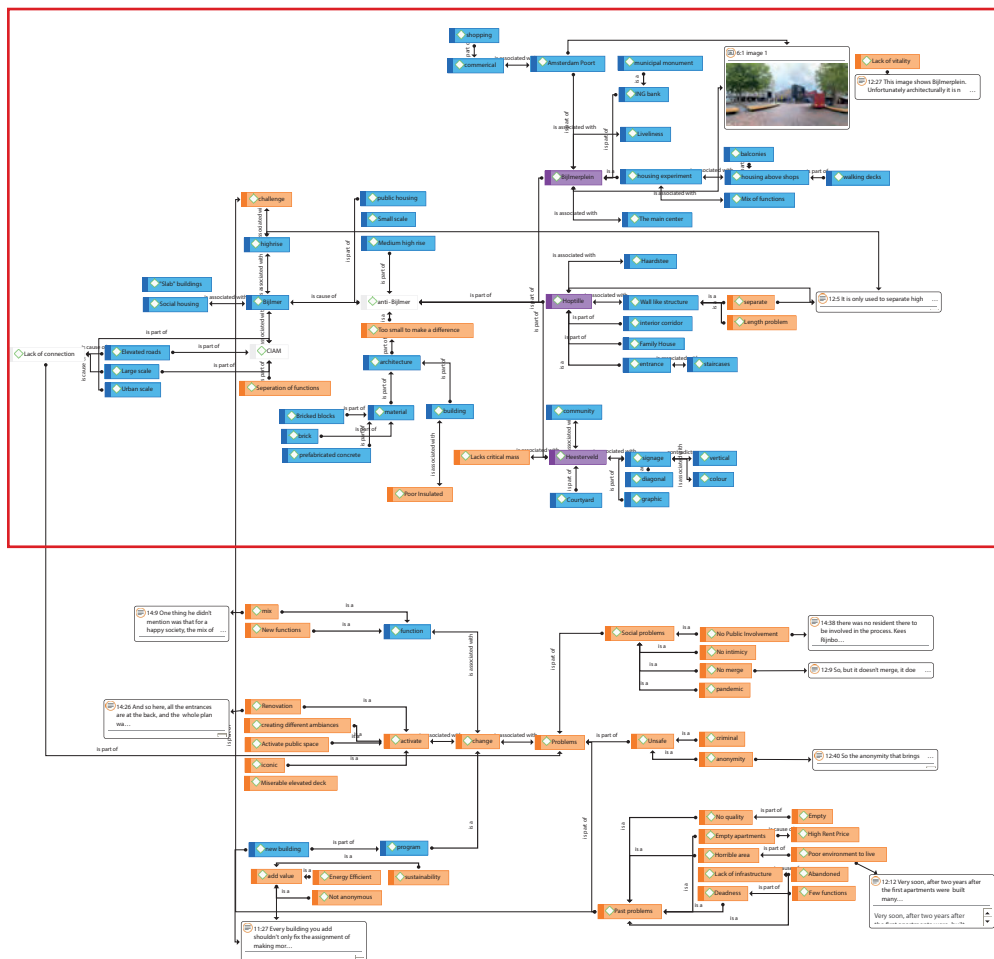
shopping
is part of
commercial
is associated with
Amsterdam Poort
municipal monument
6:1 image 1
Lack of vitality
12:27 This image shows Bijlmerplein. Unfortunately architecturally it is n...
ING bank
is part of
Liveliness
is associated with
is part of
Bijlmerplein
housing experiment
balconies
housing above shops
is part of
walking decks
is associated with
Mix of functions
is associated with
The main center
challenge
public housing
Small scale
is associated with
highrise
Medium high rise
is part of
is associated with
Haardstee
"Slab" buildings
is associated with
Social housing
Bijlmer
is cause of
anti-Bijlmer
is part of
Hoptille
is associated with
Wall like structure
is a
separate
12:5 It is only used to separate high ...
Length problem
is part of
interior corridor
is part of
Too small to make a difference
is part of
Family House
is part of
is associated with
Lack of connection
is cause of
Elevated roads
is part of
CIAM
is a
entrance
is associated with
staircases
is cause
Large scale
is part of
architecture
Urban scale
Separation of functions
is part of
Bricked blocks
is part of
material
building
community
brick
is part of
prefabricated concrete
is associated with
Lacks critical mass
is associated with
Heesterveld
is associated with
signage
is associated with
vertical
diagonal
colour
is part of
Courtyard
graphic
Poor Insulated
14:9 One thing he didn't mention was that for a happy society, the mix of wa...
mix
is a
New functions
is a
function
is associated with
is part of
Social problems
is a
No Public Involvement
14:38 there was no resident there to be involved in the process. Kees Rijnbo...
No intimicy
is a
No merge
12:9 So, but it doesn't merge, it doe ...
is a
pandemic
14:26 And so here, all the entrances are at the back, and the whole plan wa...
Renovation
is a
creating different ambiances
Activate public space
is a
activate
is associated with
change
is associated with
Problems
is part of
Unsafe
is a
criminal
is part of
iconic
is a
anonymity
12:40 So the anonymity that brings ...
Miserable elevated deck
is a
is part of
is a
No quality
is part of
Empty
Empty apartments
is cause of
High Rent Price
new building
is part of
program
is a
Horrible area
Poor environment to live
is a
add value
Energy Efficient
sustainability
Lack of infrastructure
Abandoned
12:12 Very soon, after two years after the first apartments were built many...
is a
Not anonymous
is a
Deadness
is part of
Few functions
Past problems
is a
Very soon, after two years after
11:27 Every building you add shouldn't only fix the assignment of making mor...